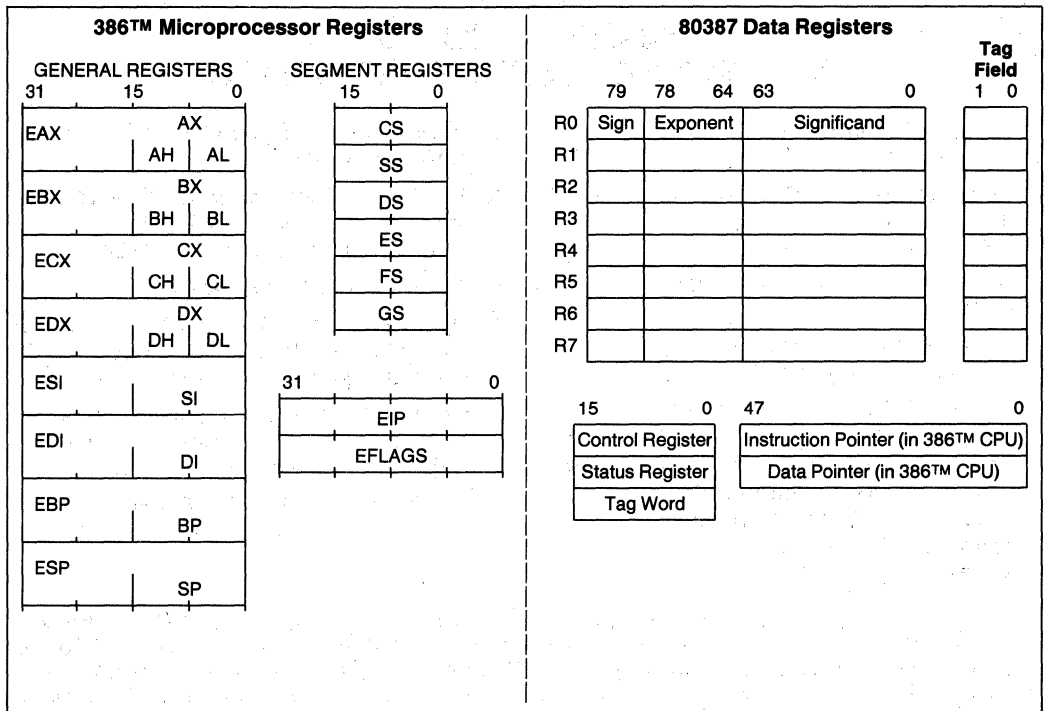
386™ Microprocessor Registers

GENERAL REGISTERS

31 15 0

EAX AX AH AL

EBX BX BH BL

ECX CX CH CL

EDX DX DH DL

ESI SI

EDI DI

EBP BP

ESP SP

SEGMENT REGISTERS

15 0

CS

SS

DS

ES

FS

GS

31 0

EIP

EFLAGS

80387 Data Registers

79 78 64 63 0

Tag Field

1 0

| | Sign | Exponent | Significand |
|---|---|---|---|
| R0 | | | |
| R1 | | | |
| R2 | | | |
| R3 | | | |
| R4 | | | |
| R5 | | | |
| R6 | | | |
| R7 | | | |

15 0

Control Register

Status Register

Tag Word

47 0

Instruction Pointer (in 386™ CPU)

Data Pointer (in 386™ CPU)